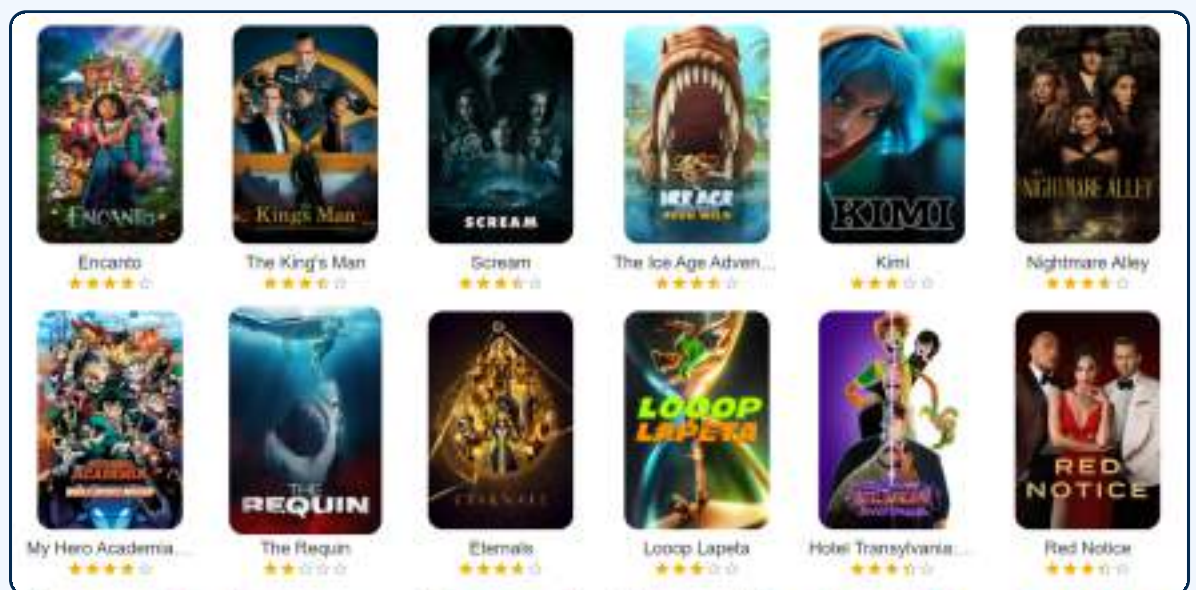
Encanto
The King's Man
SCREAM
ICE AGE
KIMI
NIGHTMARE ALLEY

Encanto
The King's Man
Scream
The Ice Age Adven...
Kimi
Nightmare Alley

ACADEMIA
THE REQUIN
ETERNALS
LOOOP LAPETA
RED NOTICE

My Hero Academia...
The Requin
Eternals
Looop Lapeta
Hotel Transylvania:...
Red Notice